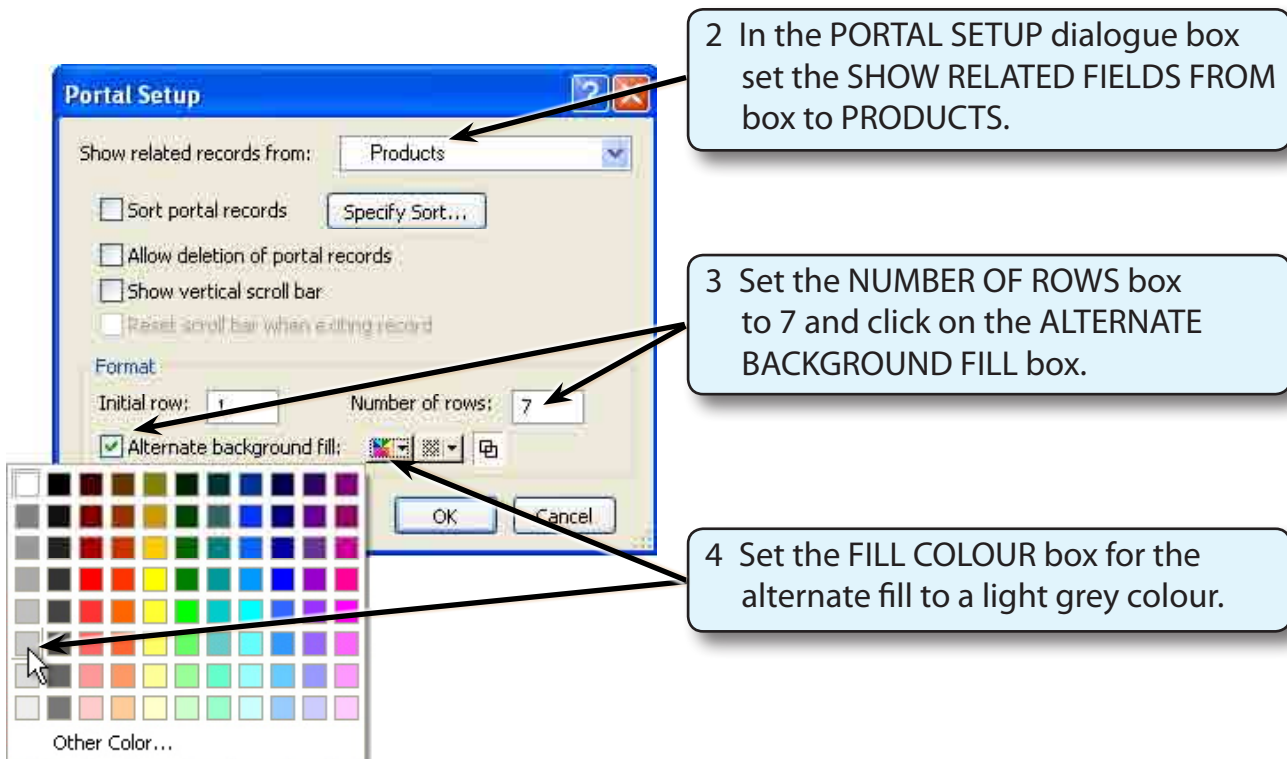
Portal Setup

Show related records from: Products

Sort portal records

Specify Sort...

Allow deletion of portal records

Show vertical scroll bar

Reset scroll bar when exiting record

Format

Initial row: 1

Number of rows: 7

Alternate background fill:

OK

Cancel

Other Color...

2 In the PORTAL SETUP dialogue box set the SHOW RELATED FIELDS FROM box to PRODUCTS.

3 Set the NUMBER OF ROWS box to 7 and click on the ALTERNATE BACKGROUND FILL box.

4 Set the FILL COLOUR box for the alternate fill to a light grey colour.